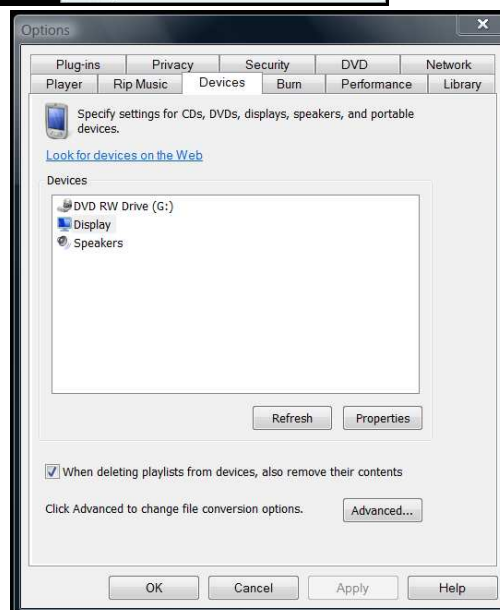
Options

Plug-ins | Privacy | Security | DVD | Network
Player | Rip Music | Devices | Burn | Performance | Library

Specify settings for CDs, DVDs, displays, speakers, and portable devices.

Look for devices on the Web

Devices

DVD RW Drive (G:)
Display
Speakers

Refresh
Properties

When deleting playlists from devices, also remove their contents

Click Advanced to change file conversion options.
Advanced...

OK
Cancel
Apply
Help